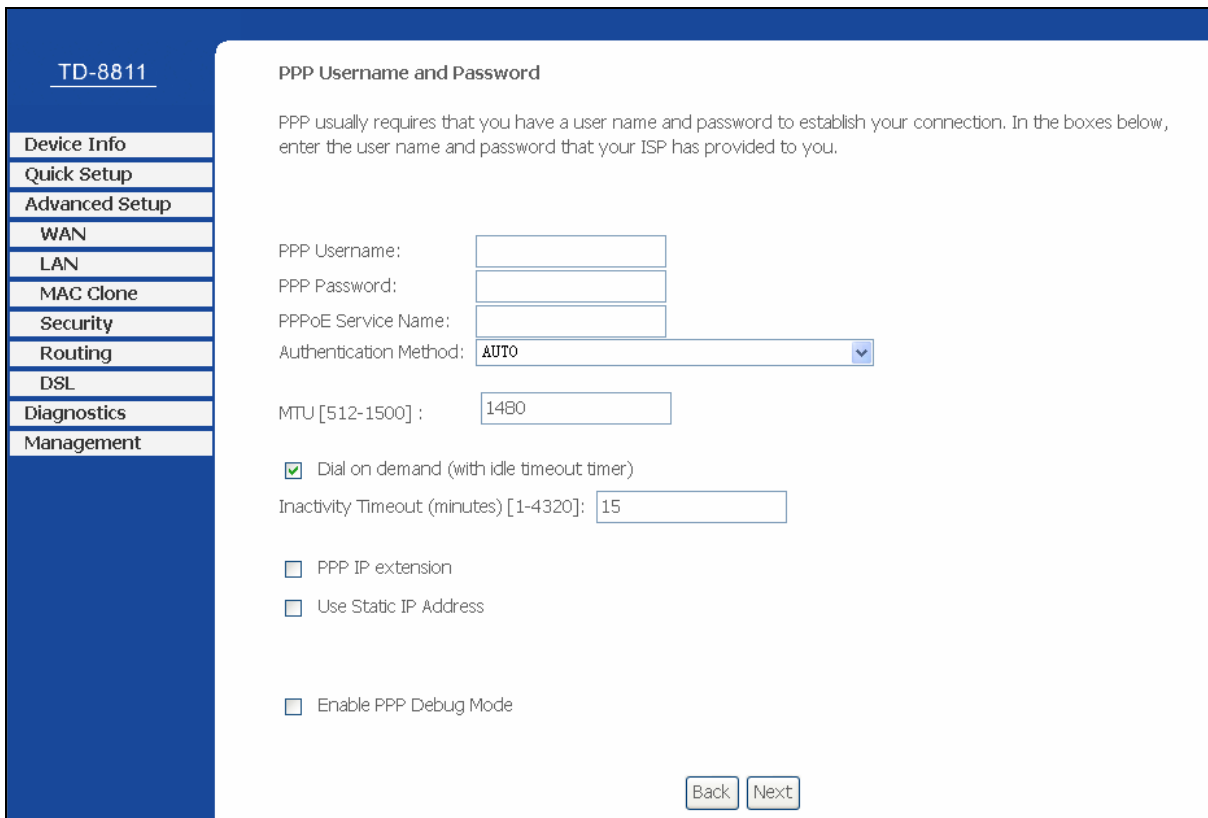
TD-8811

Device Info
Quick Setup
Advanced Setup
WAN
LAN
MAC Clone
Security
Routing
DSL
Diagnostics
Management

PPP Username and Password

PPP usually requires that you have a user name and password to establish your connection. In the boxes below, enter the user name and password that your ISP has provided to you.

PPP Username:
PPP Password:
PPPoE Service Name:
Authentication Method: AUTO

MTU [512-1500] : 1480

Dial on demand (with idle timeout timer)
Inactivity Timeout (minutes) [1-4320]: 15

PPP IP extension
Use Static IP Address

Enable PPP Debug Mode

Back Next